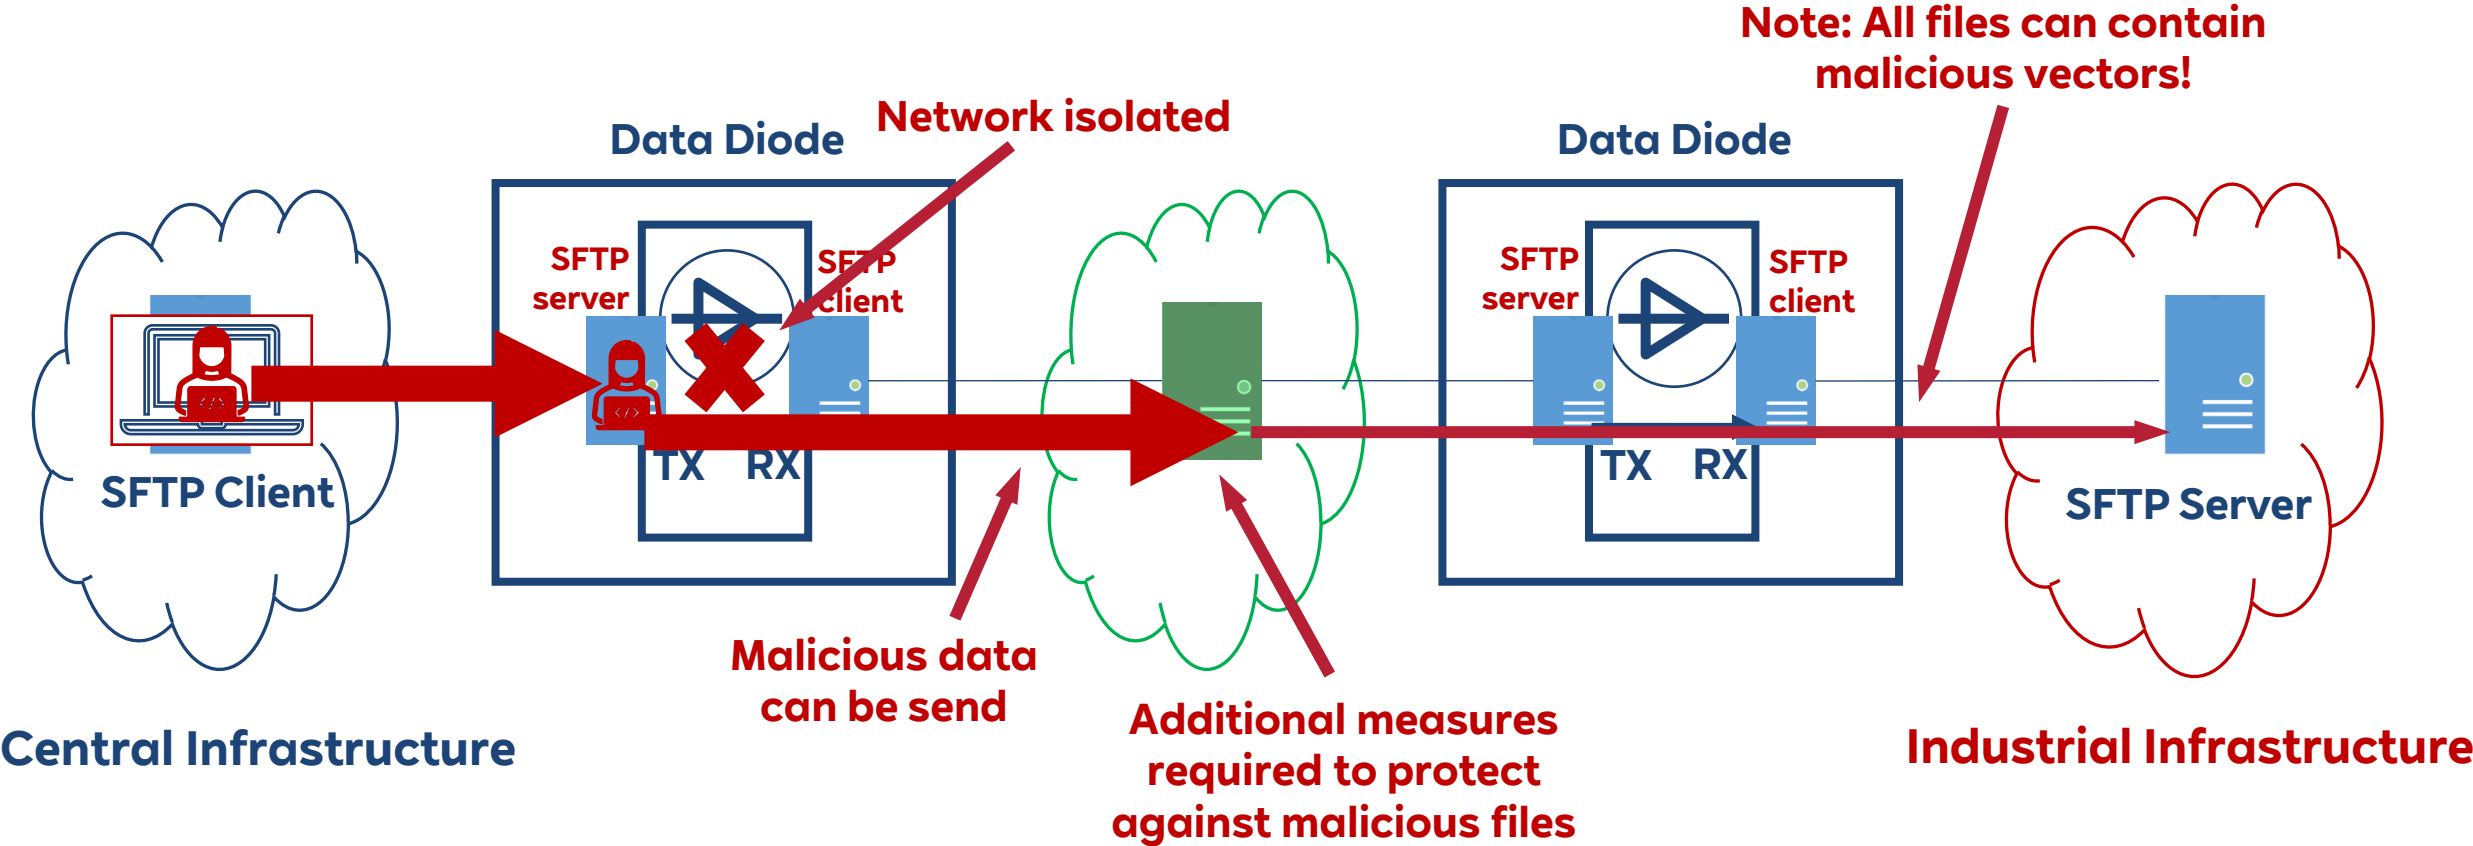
Note: All files can contain malicious vectors!

Data Diode

Network isolated

Data Diode

SFTP server

SFTP client

SFTP server

SFTP client

SFTP Client

TX

RX

TX

RX

SFTP Server

Malicious data can be send

Additional measures required to protect against malicious files

Central Infrastructure

Industrial Infrastructure